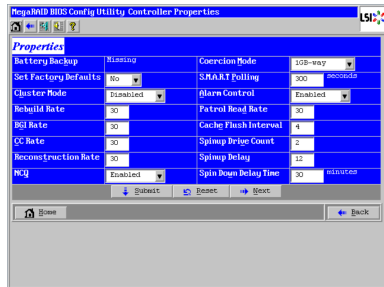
MegaRAID BIOS Config Utility Controller Properties

LSI

Properties

| | | | |
|---|---|---|---|
| Battery Backup | Missing | Coercion Mode | 1GB-way |
| Set Factory Defaults | No | S.M.A.R.T Polling | 300 seconds |
| Cluster Mode | Disabled | Alarm Control | Enabled |
| Rebuild Rate | 30 | Patrol Read Rate | 30 |
| BGI Rate | 30 | Cache Flush Interval | 4 |
| CC Rate | 30 | Spinup Drive Count | 2 |
| Reconstruction Rate | 30 | Spinup Delay | 12 |
| NCQ | Enabled | Spin Down Delay Time | 30 minutes |

Submit Reset Next

Home

Back